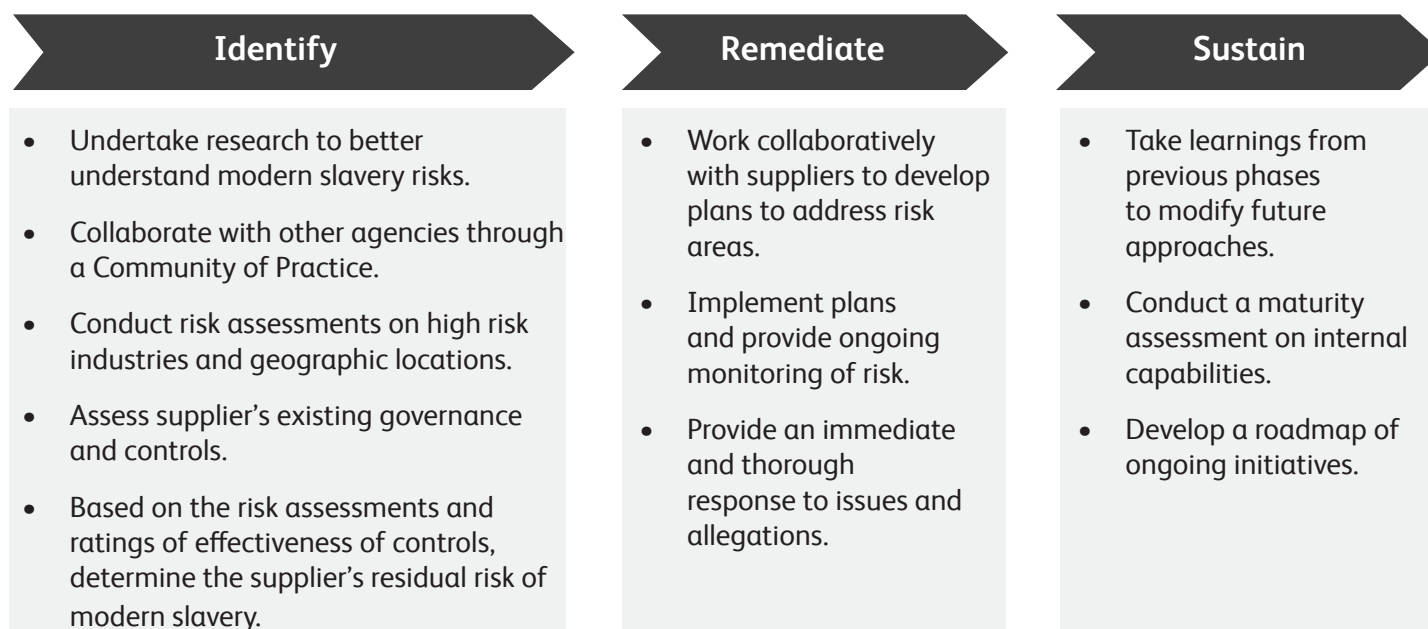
Identify

- Undertake research to better understand modern slavery risks.
- Collaborate with other agencies through a Community of Practice.
- Conduct risk assessments on high risk industries and geographic locations.
- Assess supplier's existing governance and controls.
- Based on the risk assessments and ratings of effectiveness of controls, determine the supplier's residual risk of modern slavery.

Remediate

- Work collaboratively with suppliers to develop plans to address risk areas.
- Implement plans and provide ongoing monitoring of risk.
- Provide an immediate and thorough response to issues and allegations.

Sustain

- Take learnings from previous phases to modify future approaches.
- Conduct a maturity assessment on internal capabilities.
- Develop a roadmap of ongoing initiatives.